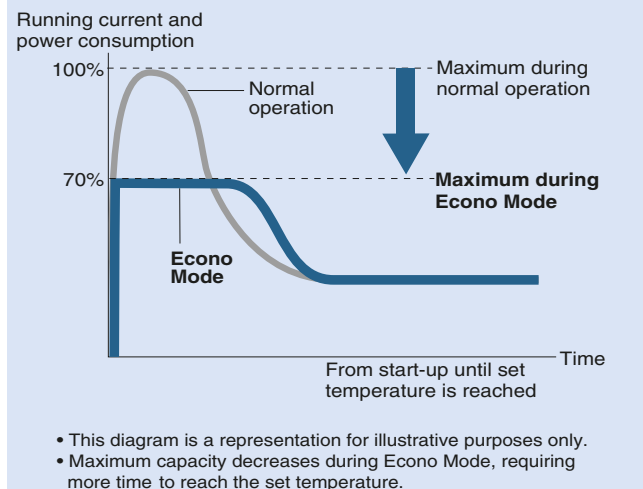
Running current and power consumption

100%

70%

Normal operation

Maximum during normal operation

**Maximum during Econo Mode**

**Econo Mode**

Time

From start-up until set temperature is reached

• This diagram is a representation for illustrative purposes only.
• Maximum capacity decreases during Econo Mode, requiring more time to reach the set temperature.